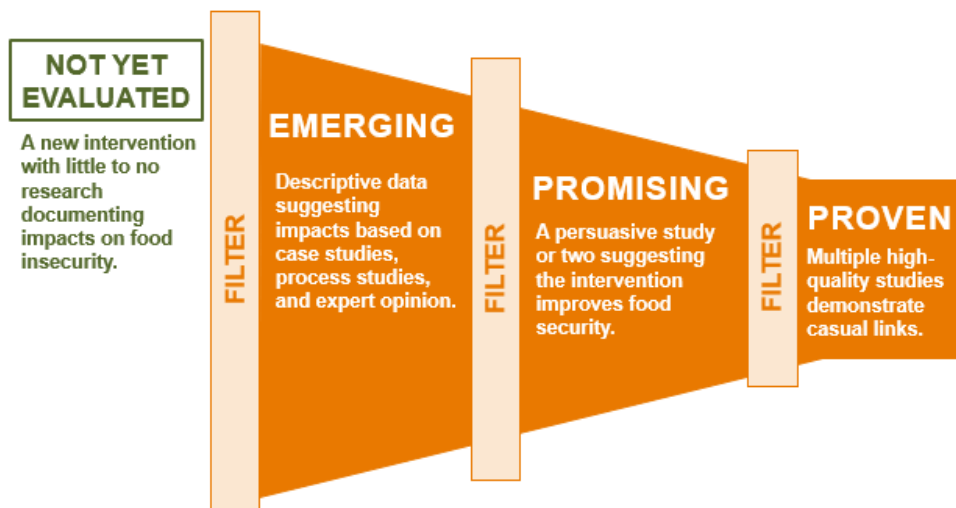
NOT YET EVALUATED

A new intervention with little to no research documenting impacts on food insecurity.

FILTER

EMERGING

Descriptive data suggesting impacts based on case studies, process studies, and expert opinion.

FILTER

PROMISING

A persuasive study or two suggesting the intervention improves food security.

FILTER

PROVEN

Multiple high-quality studies demonstrate casual links.